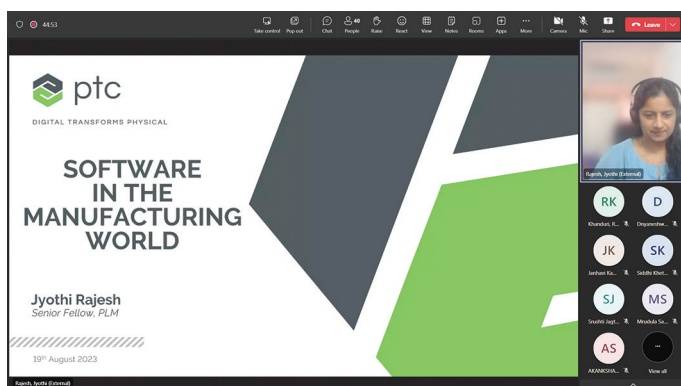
44:53

Take control Pop out Chat 40 People Raise React View Notes Rooms Apps More Camera Mic Share Leave

ptc
DIGITAL TRANSFORMS PHYSICAL

SOFTWARE IN THE MANUFACTURING WORLD

Jyothi Rajesh
Senior Fellow, PLM

19th August 2023

Rajesh, Jyothi (External)

RK
Khanduri, R...

D
Dnyaneshw...

JK
Janhavi Ka...

SK
Siddhi Khet...

SJ
Srushti Jagt...

MS
Mrudula Sa...

AS
AKANKSHA...

View all

Rajesh, Jyothi (External)